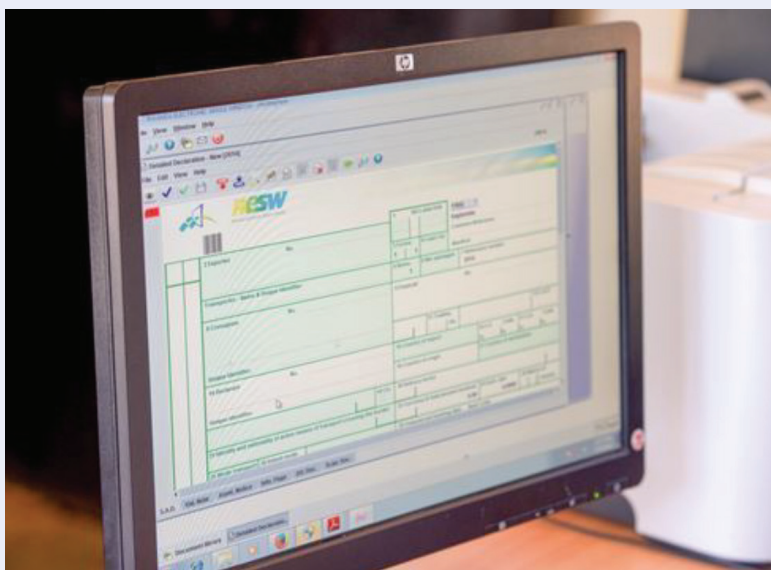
hp

View Window Help

Detailed Declaration - New [2016]

File Edit View Help

RESW

2 Exporter

8 Consignee

14 Declarant

S.A.D. | Ext. Note | Assmt. Notice | Info. Page | Att. Doc. | Scan Doc.

Document Browser | Detailed Declaration